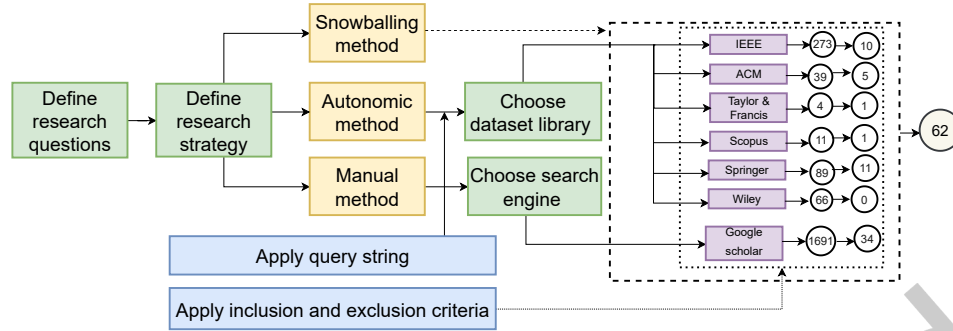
Define research questions

Define research strategy

Snowballing method

Autonomic method

Manual method

Choose dataset library

Choose search engine

Apply query string

Apply inclusion and exclusion criteria

IEEE 273 10

ACM 39 5

Taylor & Francis 4 1

Scopus 11 1

Springer 89 11

Wiley 66 0

Google scholar 1691 34

62